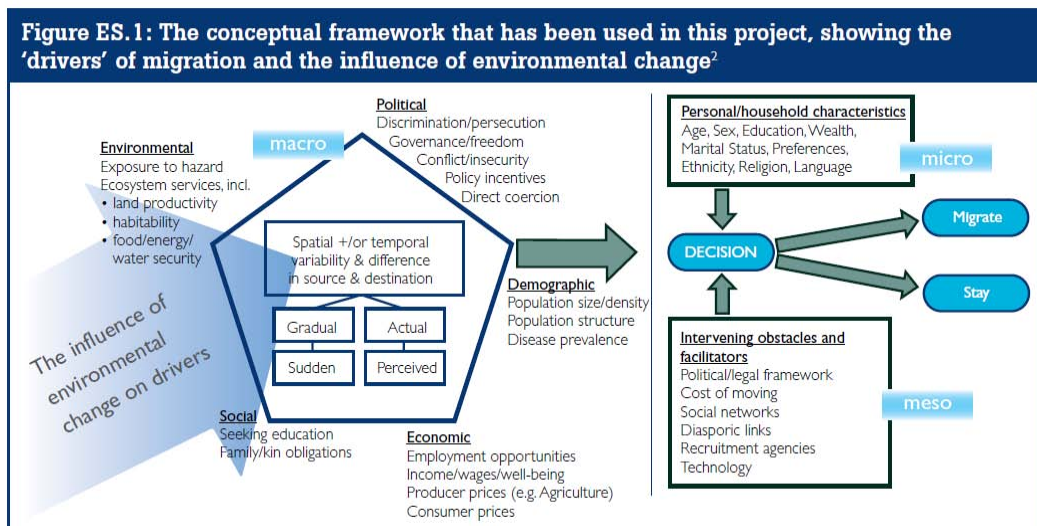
Figure ES.1: The conceptual framework that has been used in this project, showing the 'drivers' of migration and the influence of environmental change$^2$

Political
Discrimination/persecution
Governance/freedom
Conflict/insecurity
Policy incentives
Direct coercion

macro

Environmental
Exposure to hazard
Ecosystem services, incl.
• land productivity
• habitability
• food/energy/ water security

Spatial +/or temporal variability & difference in source & destination

Gradual
Actual
Sudden
Perceived

Demographic
Population size/density
Population structure
Disease prevalence

The influence of environmental change on drivers

Social
Seeking education
Family/kin obligations

Economic
Employment opportunities
Income/wages/well-being
Producer prices (e.g. Agriculture)
Consumer prices

Personal/household characteristics
Age, Sex, Education, Wealth, Marital Status, Preferences, Ethnicity, Religion, Language

micro

DECISION

Migrate

Stay

Intervening obstacles and facilitators
Political/legal framework
Cost of moving
Social networks
Diasporic links
Recruitment agencies
Technology

meso